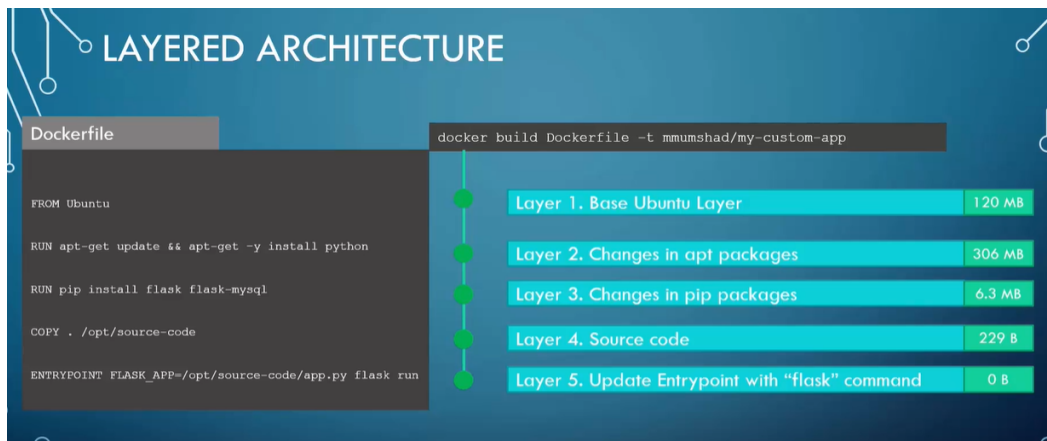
LAYERED ARCHITECTURE

Dockerfile

FROM Ubuntu

RUN apt-get update && apt-get -y install python

RUN pip install flask flask-mysql

COPY . /opt/source-code

ENTRYPOINT FLASK_APP=/opt/source-code/app.py flask run

docker build Dockerfile -t mmumshad/my-custom-app

| Layer 1. Base Ubuntu Layer | 120 MB |
|---|---|
| Layer 2. Changes in apt packages | 306 MB |
| Layer 3. Changes in pip packages | 6.3 MB |
| Layer 4. Source code | 229 B |
| Layer 5. Update Entrypoint with "flask" command | 0 B |